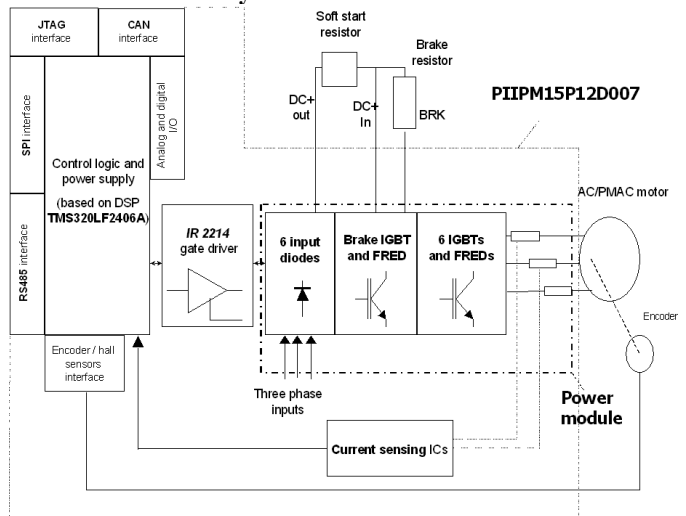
JTAG interface

CAN interface

SPI interface

Control logic and power supply

(based on DSP TMS320LF2406A)

Analog and digital I/O

RS485 interface

Encoder / hall sensors interface

Soft start resistor

Brake resistor

DC+ out

DC+ In

BRK

PIIPM15P12D007

IR 2214 gate driver

6 input diodes

Brake IGBT and FRED

6 IGBTs and FREDs

AC/PMAC motor

Encoder

Three phase inputs

Power module

Current sensing ICs